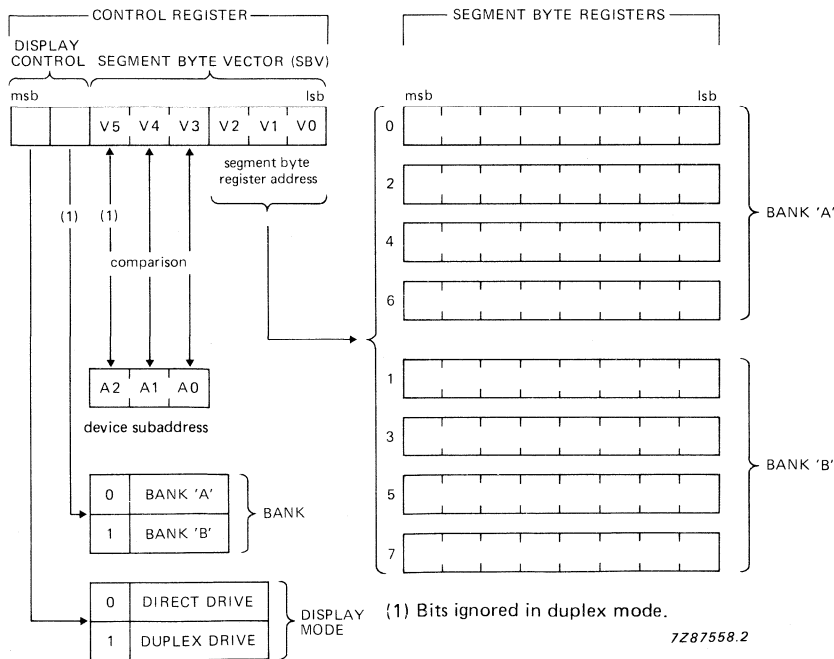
CONTROL REGISTER

SEGMENT BYTE REGISTERS

DISPLAY CONTROL

SEGMENT BYTE VECTOR (SBV)

msb

lsb

| | | V5 | V4 | V3 | V2 | V1 | V0 |
|---|---|---|---|---|---|---|---|

segment byte register address

(1)

(1)

comparison

| A2 | A1 | A0 |
|---|---|---|

device subaddress

| 0 | BANK 'A' |
|---|---|
| 1 | BANK 'B' |

BANK

| 0 | DIRECT DRIVE |
|---|---|
| 1 | DUPLEX DRIVE |

DISPLAY MODE

msb

lsb

0

2

4

6

BANK 'A'

1

3

5

7

BANK 'B'

(1) Bits ignored in duplex mode.

7Z87558.2